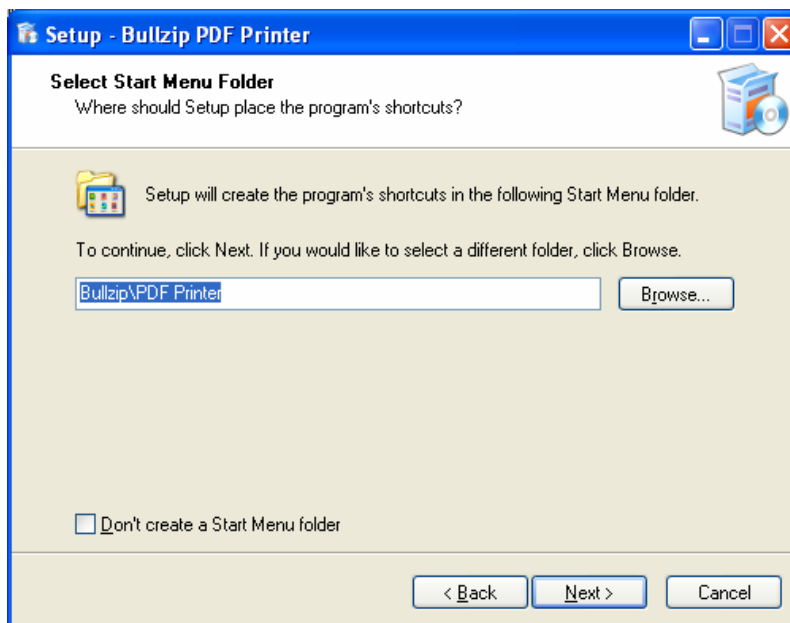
Setup - Bullzip PDF Printer

Select Start Menu Folder
Where should Setup place the program's shortcuts?

Setup will create the program's shortcuts in the following Start Menu folder.

To continue, click Next. If you would like to select a different folder, click Browse.

Bullzip\PDF Printer

Browse...

Don't create a Start Menu folder

< Back

Next >

Cancel